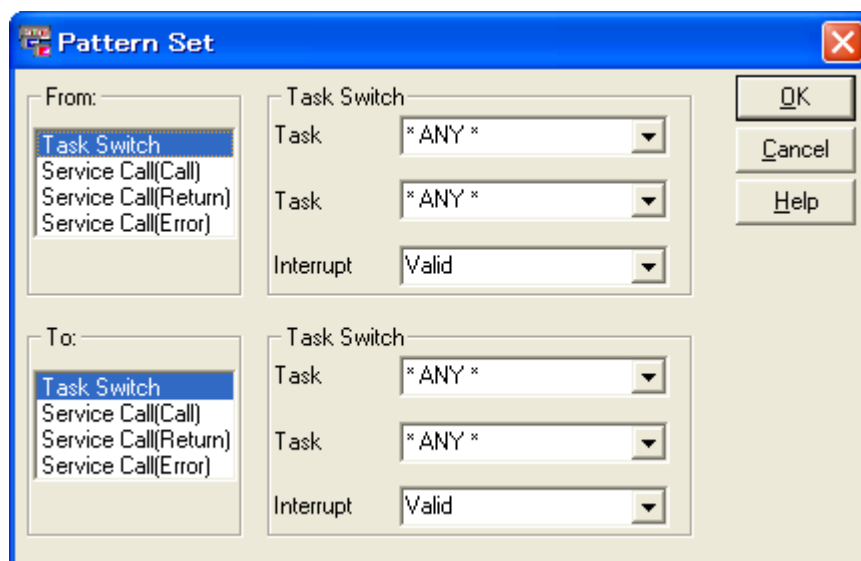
Pattern Set

From:
Task Switch
Service Call(Call)
Service Call(Return)
Service Call(Error)

Task Switch
Task * ANY *
Task * ANY *
Interrupt Valid

To:
Task Switch
Service Call(Call)
Service Call(Return)
Service Call(Error)

Task Switch
Task * ANY *
Task * ANY *
Interrupt Valid

OK
Cancel
Help